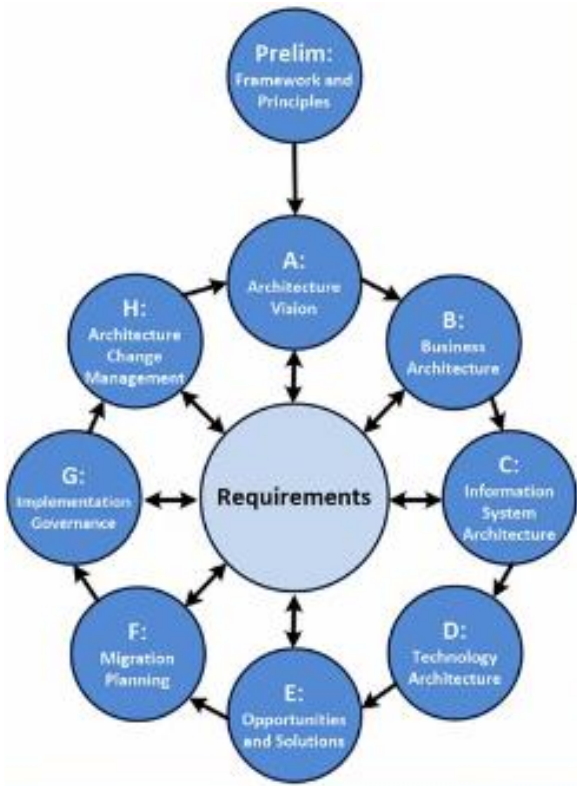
Prelim:
Framework and Principles

A:
Architecture Vision

B:
Business Architecture

C:
Information System Architecture

D:
Technology Architecture

E:
Opportunities and Solutions

F:
Migration Planning

G:
Implementation Governance

H:
Architecture Change Management

Requirements